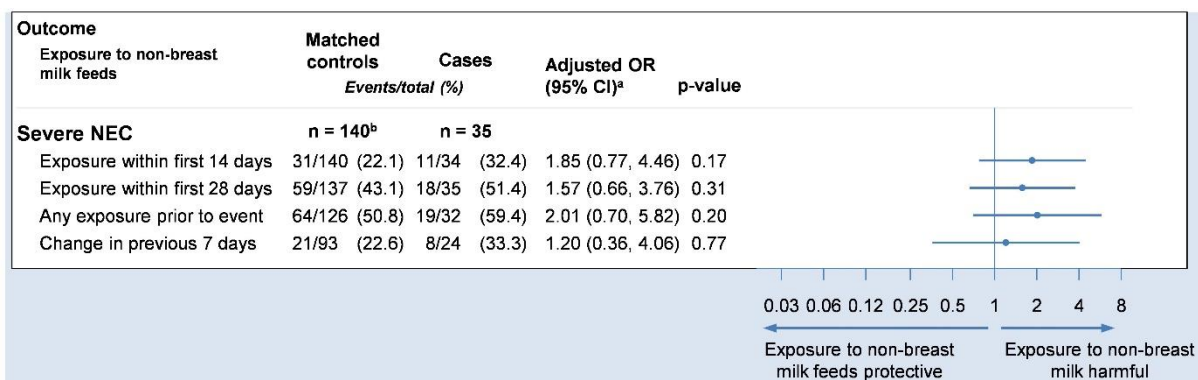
| Outcome<br>Exposure to non-breast milk feeds | Matched controls<br>Events/total (%) | Cases | Adjusted OR (95% CI)$^a$ | p-value |
|---|---|---|---|---|
| **Severe NEC** | n = 140$^b$ | n = 35 | | |
| Exposure within first 14 days | 31/140 (22.1) | 11/34 (32.4) | 1.85 (0.77, 4.46) | 0.17 |
| Exposure within first 28 days | 59/137 (43.1) | 18/35 (51.4) | 1.57 (0.66, 3.76) | 0.31 |
| Any exposure prior to event | 64/126 (50.8) | 19/32 (59.4) | 2.01 (0.70, 5.82) | 0.20 |
| Change in previous 7 days | 21/93 (22.6) | 8/24 (33.3) | 1.20 (0.36, 4.06) | 0.77 |

0.03 0.06 0.12 0.25 0.5 1 2 4 8

Exposure to non-breast milk feeds protective

Exposure to non-breast milk harmful